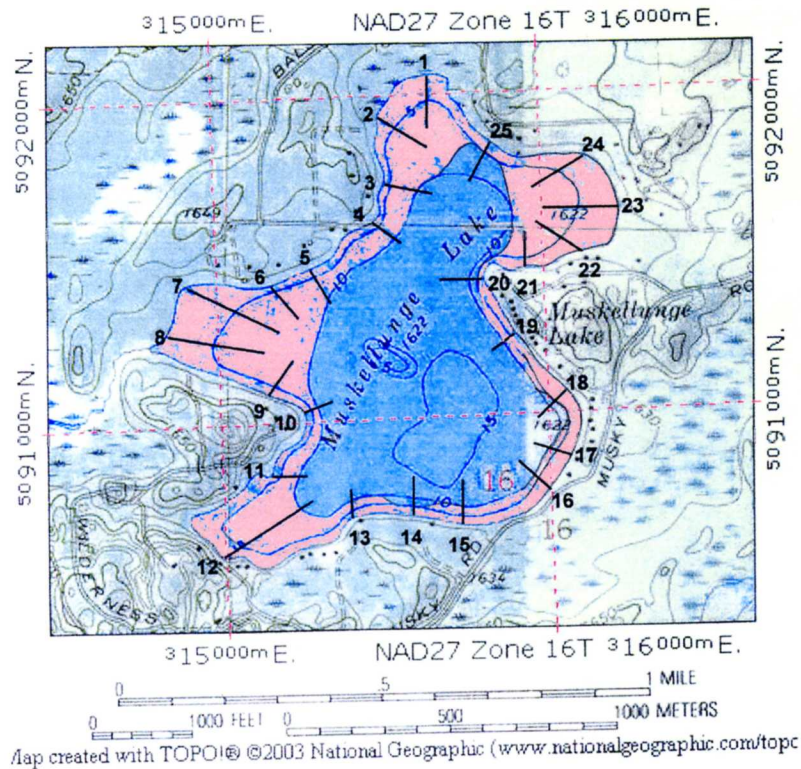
$^{3}15^{000}$m E. NAD27 Zone 16T $^{3}16^{000}$m E.

$^{50}92^{000}$m N.

$^{50}92^{000}$m N.

$^{50}91^{000}$m N.

$^{50}91^{000}$m N.

1
2
3
4
5
6
7
8
9
10
11
12
13
14
15
16
17
18
19
20
21
22
23
24
25

1650
1649
1622
1622
1622
1622
1634
10
10
15
5
10

BAL

Muskellunge Lake

Muskellunge Lake

MUSKY

MUSKY RD

WILDERNESS

RO

16
16

$^{3}15^{000}$m E. NAD27 Zone 16T $^{3}16^{000}$m E.

0 .5 1 MILE
0 1000 FEET 0 500 1000 METERS

Лap created with TOPO!® ©2003 National Geographic (www.nationalgeographic.com/topc